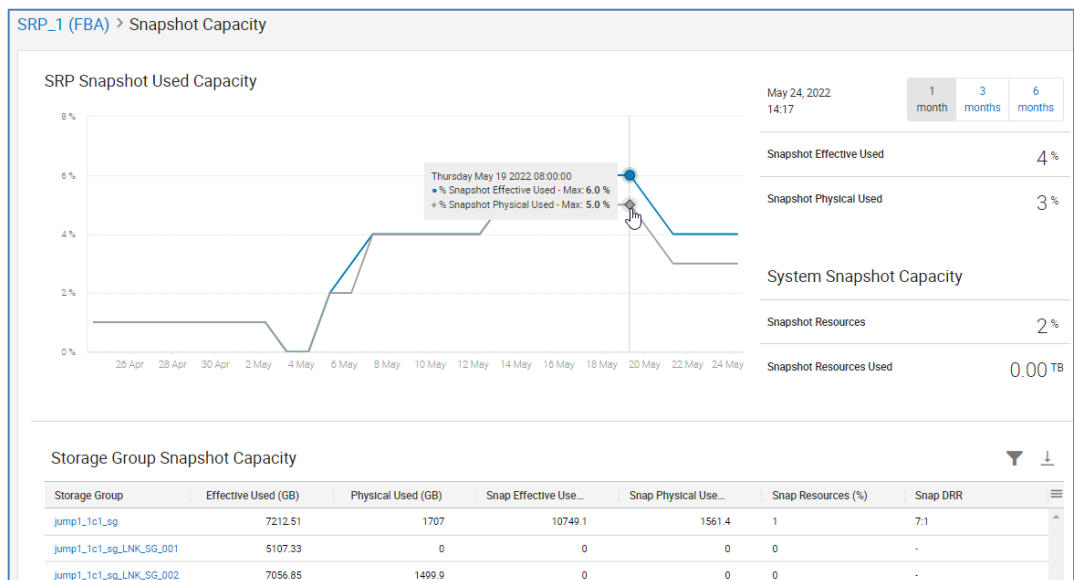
SRP_1 (FBA) > Snapshot Capacity

SRP Snapshot Used Capacity

8 %
6 %
4 %
2 %
0 %

26 Apr 28 Apr 30 Apr 2 May 4 May 6 May 8 May 10 May 12 May 14 May 16 May 18 May 20 May 22 May 24 May

Thursday May 19 2022 08:00:00
● % Snapshot Effective Used - Max: **6.0 %**
◆ % Snapshot Physical Used - Max: **5.0 %**

May 24, 2022
14:17

1 month | 3 months | 6 months

Snapshot Effective Used 4 %

Snapshot Physical Used 3 %

System Snapshot Capacity

Snapshot Resources 2 %

Snapshot Resources Used 0.00 TB

Storage Group Snapshot Capacity

| Storage Group | Effective Used (GB) | Physical Used (GB) | Snap Effective Use... | Snap Physical Use... | Snap Resources (%) | Snap DRR |
|---|---|---|---|---|---|---|
| jump1_1c1_sg | 7212.51 | 1707 | 10749.1 | 1561.4 | 1 | 7:1 |
| jump1_1c1_sg_LNK_SG_001 | 5107.33 | 0 | 0 | 0 | 0 | - |
| jump1_1c1_sg_LNK_SG_002 | 7056.85 | 1499.9 | 0 | 0 | 0 | - |